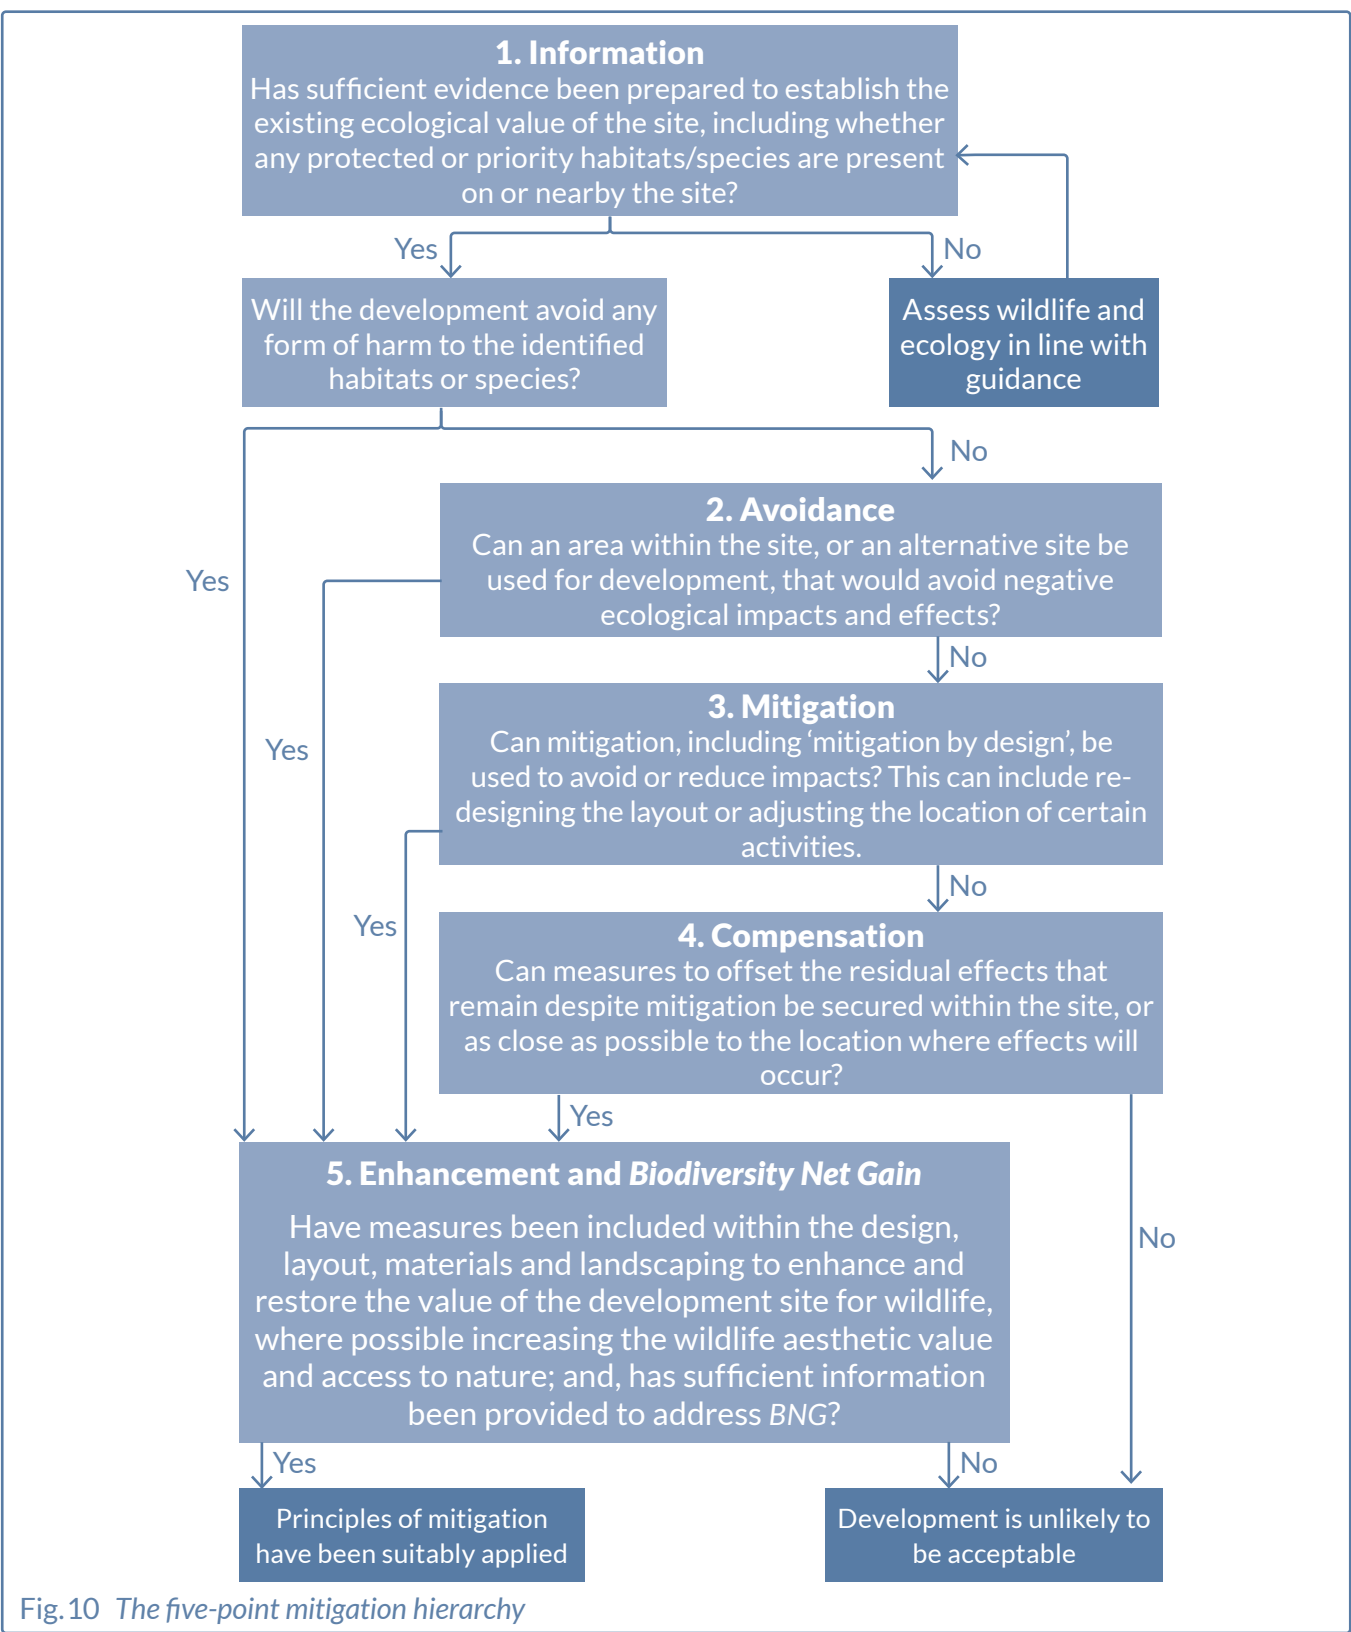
**1. Information**
Has sufficient evidence been prepared to establish the existing ecological value of the site, including whether any protected or priority habitats/species are present on or nearby the site?

Yes

No

Will the development avoid any form of harm to the identified habitats or species?

Assess wildlife and ecology in line with guidance

No

Yes

**2. Avoidance**
Can an area within the site, or an alternative site be used for development, that would avoid negative ecological impacts and effects?

No

Yes

**3. Mitigation**
Can mitigation, including 'mitigation by design', be used to avoid or reduce impacts? This can include re-designing the layout or adjusting the location of certain activities.

No

Yes

**4. Compensation**
Can measures to offset the residual effects that remain despite mitigation be secured within the site, or as close as possible to the location where effects will occur?

Yes

No

**5. Enhancement and *Biodiversity Net Gain***
Have measures been included within the design, layout, materials and landscaping to enhance and restore the value of the development site for wildlife, where possible increasing the wildlife aesthetic value and access to nature; and, has sufficient information been provided to address *BNG*?

Yes

No

Principles of mitigation have been suitably applied

Development is unlikely to be acceptable

Fig. 10 *The five-point mitigation hierarchy*